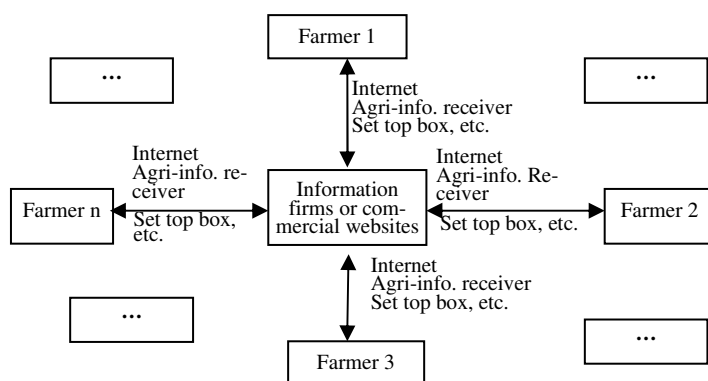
Farmer 1

...

...

Internet
Agri-info. receiver
Set top box, etc.

Internet
Agri-info. receiver
Set top box, etc.

Information firms or commercial websites

Internet
Agri-info. Receiver
Set top box, etc.

Farmer n

Farmer 2

Internet
Agri-info. receiver
Set top box, etc.

...

...

Farmer 3